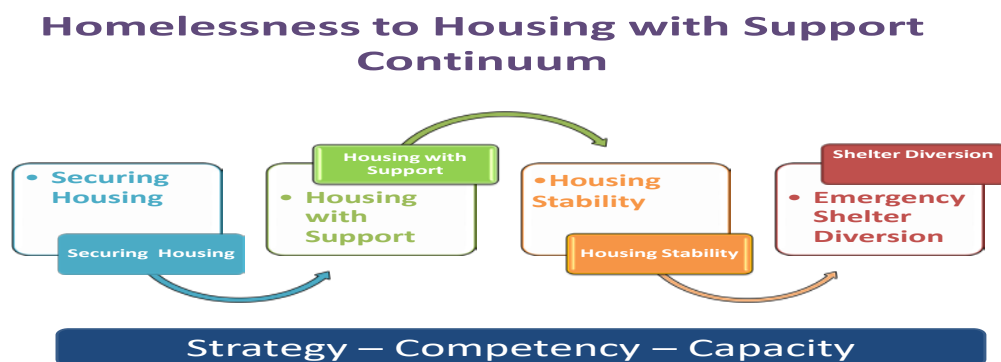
Homelessness to Housing with Support Continuum

• Securing Housing

Securing Housing

Housing with Support

• Housing with Support

•Housing Stability

Housing Stability

Shelter Diversion

• Emergency Shelter Diversion

Strategy – Competency – Capacity